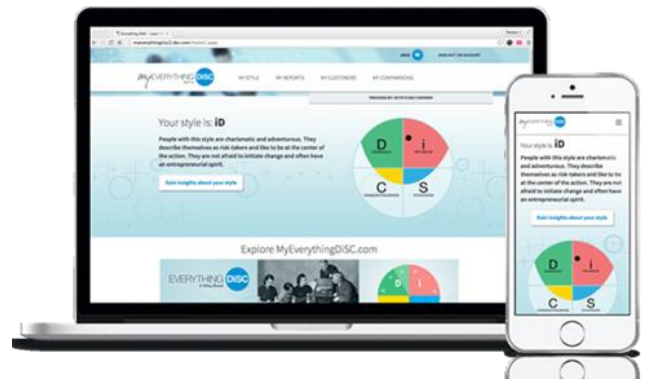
MyEVERYTHING DiSC

MY STYLE MY REPORTS MY CUSTOMERS MY COMPARISONS

Your style is: iD

People with this style are charismatic and adventurous. They describe themselves as risk-takers and like to be at the center of the action. They are not afraid to initiate change and often have an entrepreneurial spirit.

Gain insights about your style

D i C S

Explore MyEverythingDiSC.com

EVERYTHING DiSC

MyEVERYTHING DiSC

Your style is: iD

People with this style are charismatic and adventurous. They describe themselves as risk-takers and like to be at the center of the action. They are not afraid to initiate change and often have an entrepreneurial spirit.

Gain insights about your style

D i